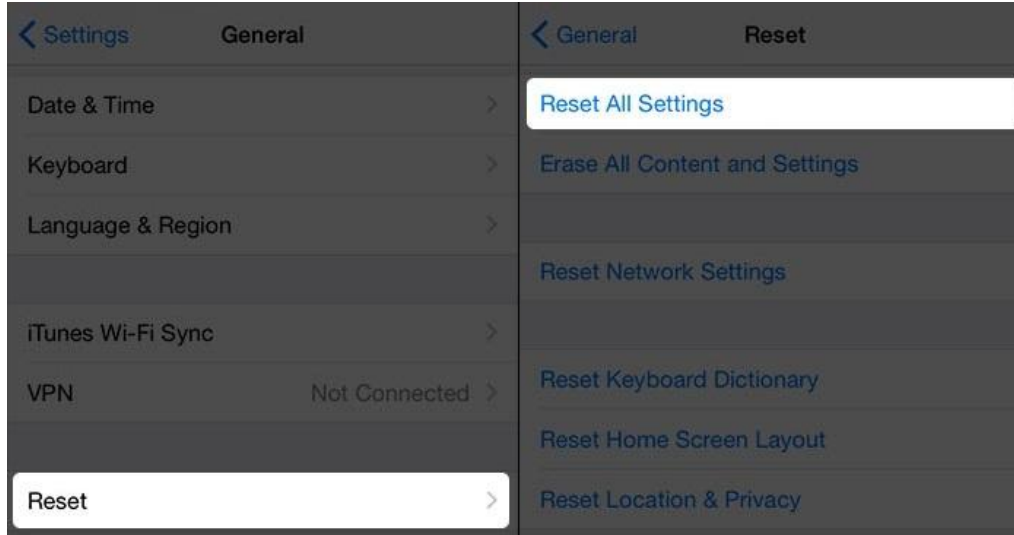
Settings General

Date & Time

Keyboard

Language & Region

iTunes Wi-Fi Sync

VPN Not Connected

Reset

General Reset

Reset All Settings

Erase All Content and Settings

Reset Network Settings

Reset Keyboard Dictionary

Reset Home Screen Layout

Reset Location & Privacy